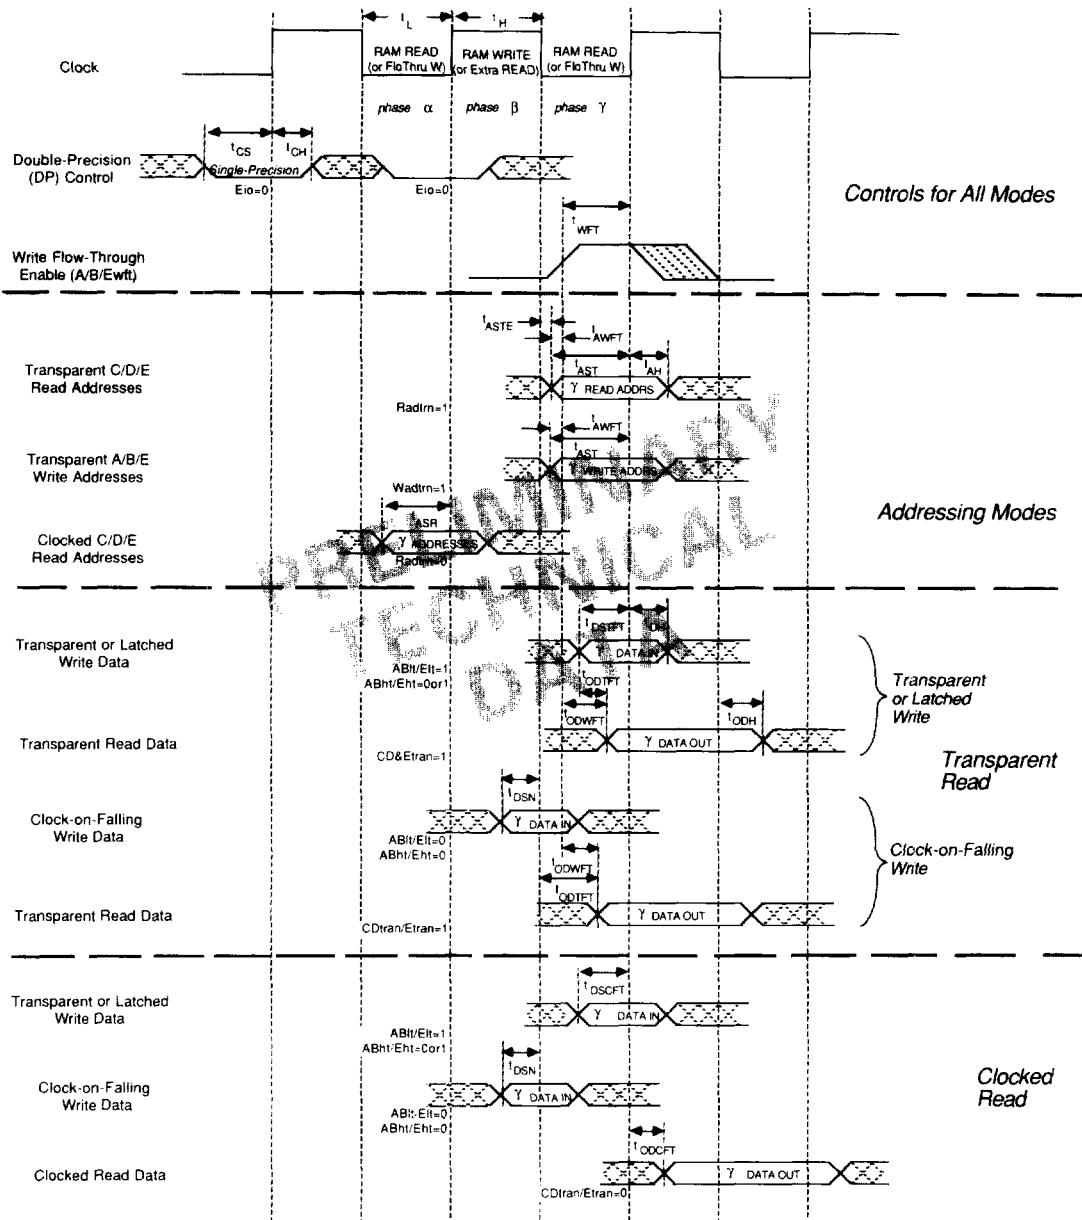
$t_L$ $t_H$

Clock

RAM READ (or FloThru W)

RAM WRITE (or Extra READ)

RAM READ (or FloThru W)

phase α

phase β

phase γ

Double-Precision (DP) Control

$t_{CS}$ $t_{CH}$

Single-Precision

Eio=0

Eio=0

Controls for All Modes

$t_{WFT}$

Write Flow-Through Enable (A/B/Ewft)

$t_{ASTE}$

$t_{AWFT}$

$t_{AST}$ $t_{AH}$

Transparent C/D/E Read Addresses

γ READ ADDRS

Radtrn=1

$t_{AWFT}$

$t_{AST}$

Transparent A/B/E Write Addresses

γ WRITE ADDRS

Wadtrn=1

$t_{ASR}$

Clocked C/D/E Read Addresses

γ ADDRESSES

Radtrn=0

Addressing Modes

PRELIMINARY TECHNICAL DATA

$t_{DSTFT}$ $t_{DH}$

Transparent or Latched Write Data

γ DATA IN

ABlt/Elt=1

ABht/Eht=0or1

$t_{ODTFT}$

$t_{ODWFT}$

$t_{ODH}$

Transparent or Latched Write

Transparent Read Data

γ DATA OUT

CD&Etran=1

Transparent Read

$t_{DSN}$

Clock-on-Falling Write Data

γ DATA IN

ABlt/Elt=0

ABht/Eht=0

Clock-on-Falling Write

$t_{ODWFT}$

$t_{ODTFT}$

Transparent Read Data

γ DATA OUT

CDtran/Etran=1

$t_{DSCFT}$

Transparent or Latched Write Data

γ DATA IN

ABlt/Elt=1

ABht/Eht=0or1

$t_{DSN}$

Clock-on-Falling Write Data

γ DATA IN

ABlt/Elt=0

ABht/Eht=0

Clocked Read

$t_{ODCFT}$

Clocked Read Data

γ DATA OUT

CDtran/Etran=0